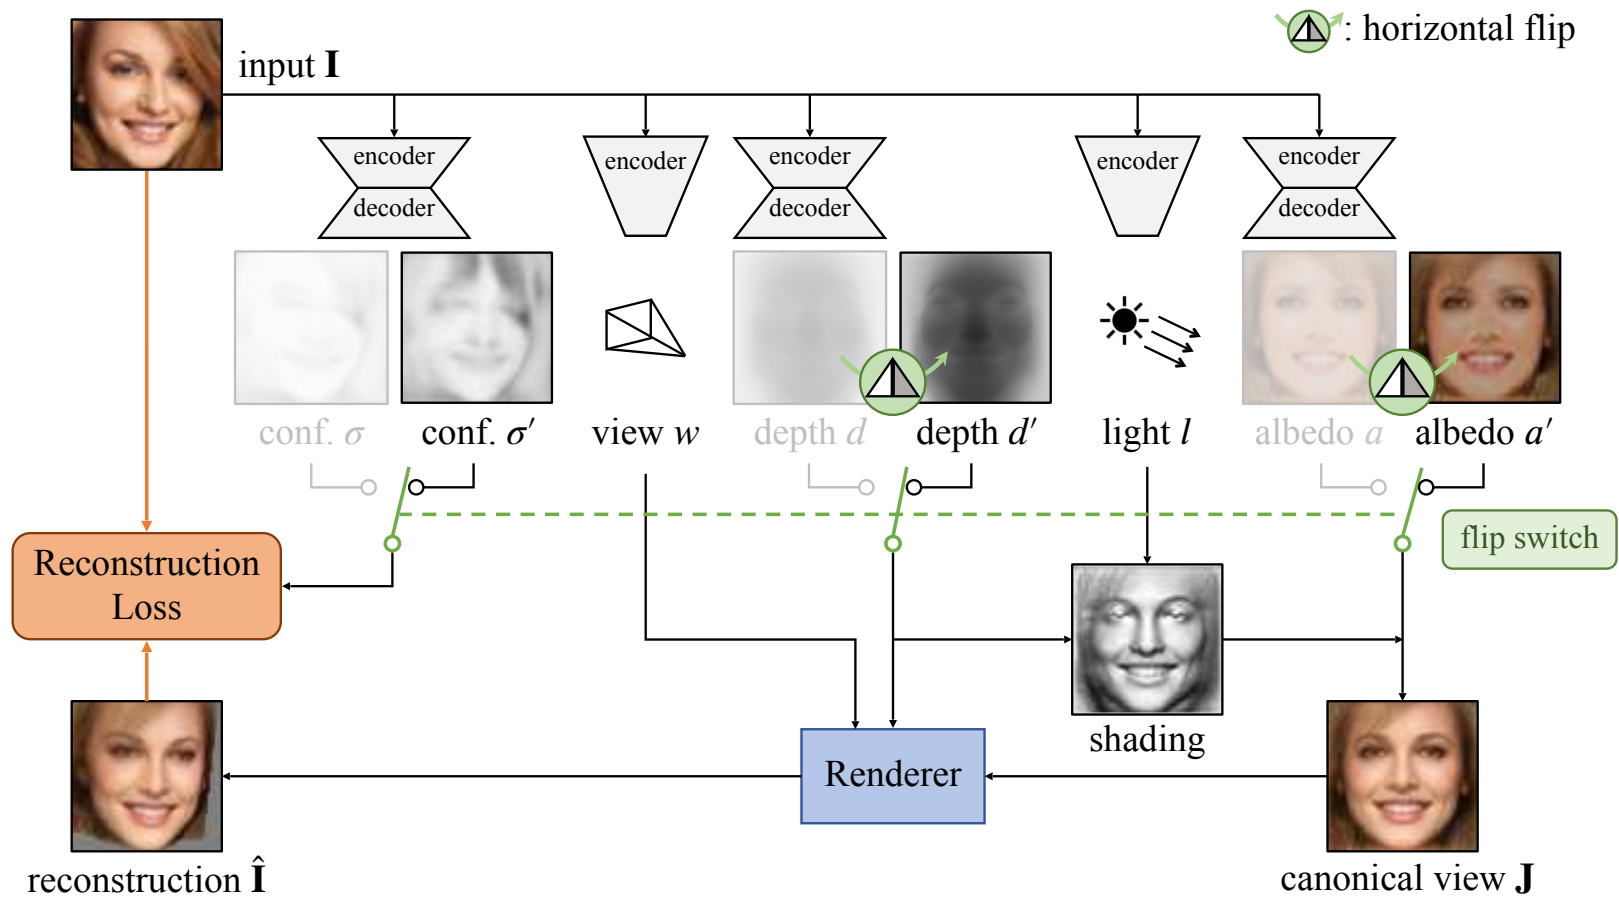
: horizontal flip

input $\mathbf{I}$

encoder
decoder

encoder

encoder
decoder

encoder

encoder
decoder

conf. $\sigma$

conf. $\sigma'$

view $w$

depth $d$

depth $d'$

light $l$

albedo $a$

albedo $a'$

flip switch

Reconstruction Loss

shading

Renderer

reconstruction $\hat{\mathbf{I}}$

canonical view $\mathbf{J}$